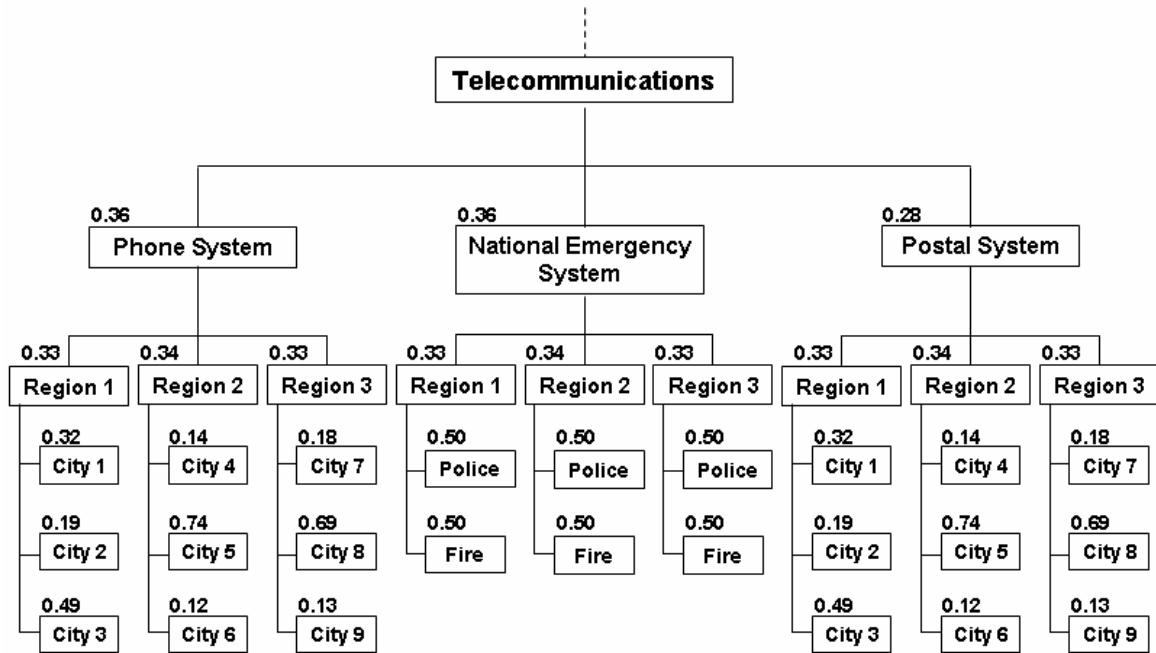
Telecommunications

0.36
Phone System

0.36
National Emergency System

0.28
Postal System

0.33
Region 1

0.32
City 1

0.19
City 2

0.49
City 3

0.34
Region 2

0.14
City 4

0.74
City 5

0.12
City 6

0.33
Region 3

0.18
City 7

0.69
City 8

0.13
City 9

0.33
Region 1

0.50
Police

0.50
Fire

0.34
Region 2

0.50
Police

0.50
Fire

0.33
Region 3

0.50
Police

0.50
Fire

0.33
Region 1

0.32
City 1

0.19
City 2

0.49
City 3

0.34
Region 2

0.14
City 4

0.74
City 5

0.12
City 6

0.33
Region 3

0.18
City 7

0.69
City 8

0.13
City 9